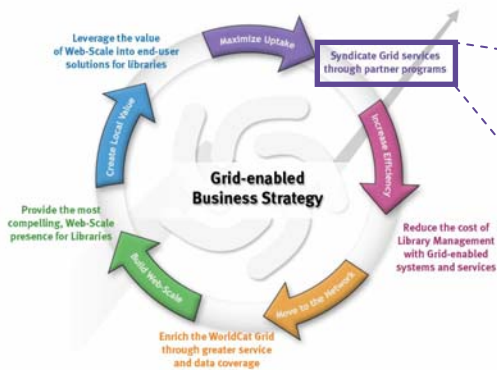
Leverage the value of Web-Scale into end-user solutions for libraries

Maximize Uptake

Syndicate Grid services through partner programs

Increase Efficiency

Reduce the cost of Library Management with Grid-enabled systems and services

Move to the Network

Enrich the WorldCat Grid through greater service and data coverage

Build Web-Scale

Provide the most compelling, Web-Scale presence for Libraries

Create Local Value

Grid-enabled Business Strategy